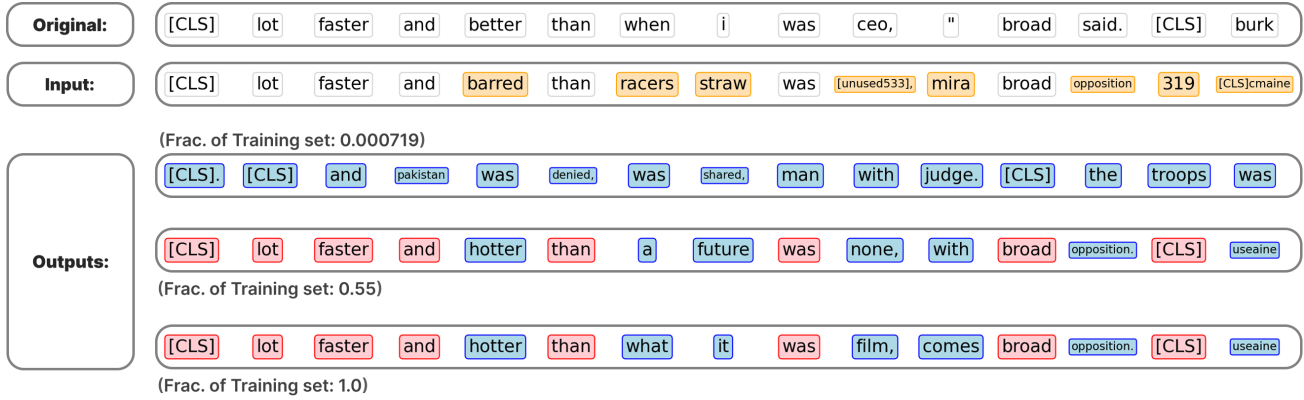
Original: [CLS] lot faster and better than when i was ceo, " broad said. [CLS] burk

Input: [CLS] lot faster and barred than racers straw was [unused533], mira broad opposition 319 [CLS]cmaine

(Frac. of Training set: 0.000719)

Outputs:

[CLS]. [CLS] and pakistan was denied, was shared, man with judge. [CLS] the troops was

[CLS] lot faster and hotter than a future was none, with broad opposition. [CLS] useaine

(Frac. of Training set: 0.55)

[CLS] lot faster and hotter than what it was film, comes broad opposition. [CLS] useaine

(Frac. of Training set: 1.0)